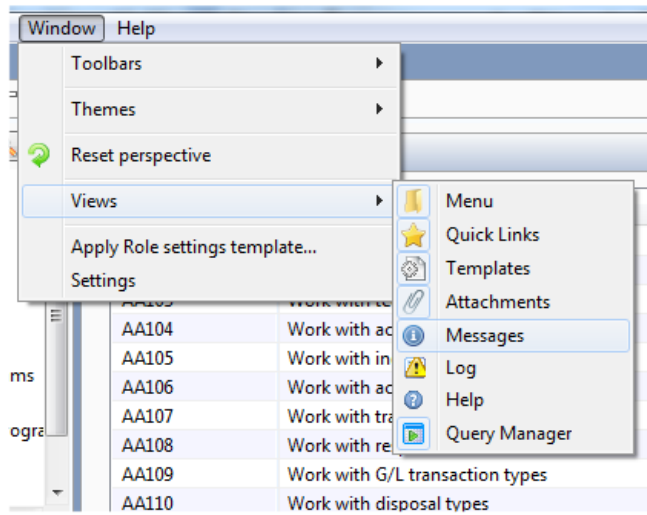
Window Help

Toolbars
Themes
Reset perspective
Views
Apply Role settings template...
Settings

Menu
Quick Links
Templates
Attachments
Messages
Log
Help
Query Manager

ms
ogra

| AA103 | Work with te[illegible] |
|---|---|
| AA104 | Work with ac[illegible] |
| AA105 | Work with in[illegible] |
| AA106 | Work with ac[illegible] |
| AA107 | Work with tra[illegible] |
| AA108 | Work with re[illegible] |
| AA109 | Work with G/L transaction types |
| AA110 | Work with disposal types |